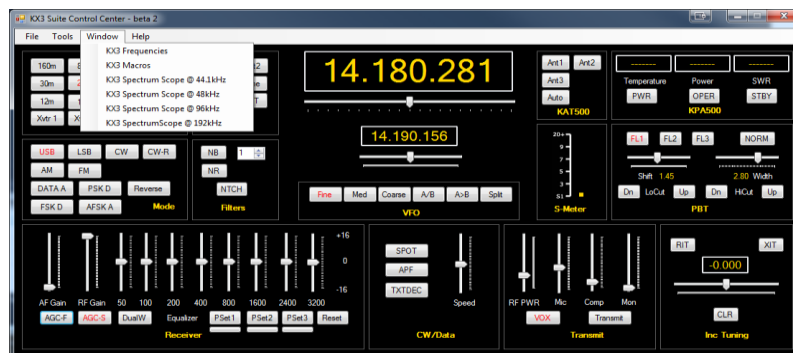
KX3 Suite Control Center - beta 2

File Tools Window Help

KX3 Frequencies
KX3 Macros
KX3 Spectrum Scope @ 44.1kHz
KX3 Spectrum Scope @ 48kHz
KX3 Spectrum Scope @ 96kHz
KX3 SpectrumScope @ 192kHz

160m 8 2
30m 2
12m 1 T
Xvtr 1 X

14.180.281

14.190.156

Fine Med Coarse A/B A>B Split
VFO

Ant1 Ant2
Ant3
Auto
KAT500

20+
9
7
5
3
S1
S-Meter

-------- -------- --------
Temperature Power SWR
PWR OPER STBY
KPA500

USB LSB CW CW-R
AM FM
DATA A PSK D Reverse
FSK D AFSK A
Mode

NB 1
NR
NTCH
Filters

FL1 FL2 FL3 NORM
Shift 1.45 2.80 Width
Dn LoCut Up Dn HiCut Up
PBT

+16
0
-16
AF Gain RF Gain 50 100 200 400 800 1600 2400 3200
AGC-F AGC-S DualW Equalizer PSet 1 PSet2 PSet3 Reset
Receiver

SPOT
APF
TXTDEC
Speed
CW/Data

RF PWR Mic Comp Mon
VOX Transmit
Transmit

RIT XIT
-0.000
CLR
Inc Tuning